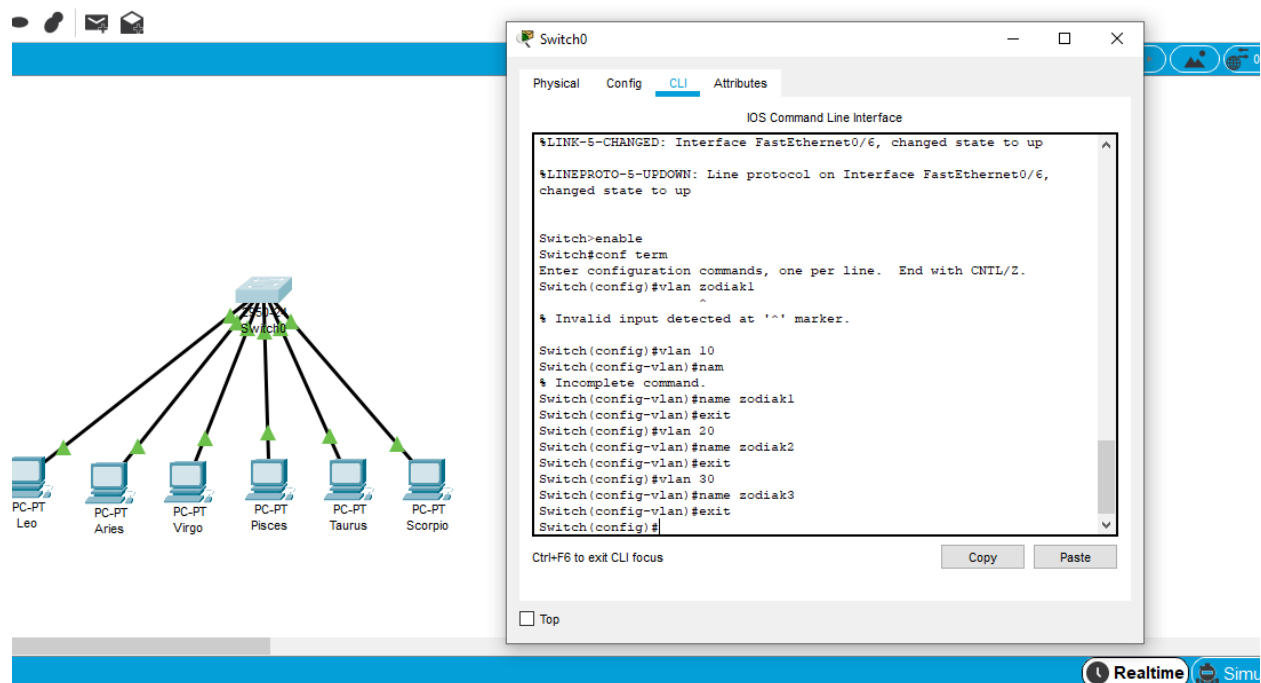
Switch0

Physical Config CLI Attributes

IOS Command Line Interface

%LINK-5-CHANGED: Interface FastEthernet0/6, changed state to up

%LINEPROTO-5-UPDOWN: Line protocol on Interface FastEthernet0/6, changed state to up

Switch>enable
Switch#conf term
Enter configuration commands, one per line. End with CNTL/Z.
Switch(config)#vlan zodiak1
^
% Invalid input detected at '^' marker.

Switch(config)#vlan 10
Switch(config-vlan)#nam
% Incomplete command.
Switch(config-vlan)#name zodiak1
Switch(config-vlan)#exit
Switch(config)#vlan 20
Switch(config-vlan)#name zodiak2
Switch(config-vlan)#exit
Switch(config)#vlan 30
Switch(config-vlan)#name zodiak3
Switch(config-vlan)#exit
Switch(config)#

Ctrl+F6 to exit CLI focus

Copy Paste

Top

2950-24
Switch0

PC-PT
Leo

PC-PT
Aries

PC-PT
Virgo

PC-PT
Pisces

PC-PT
Taurus

PC-PT
Scorpio

Realtime Simu